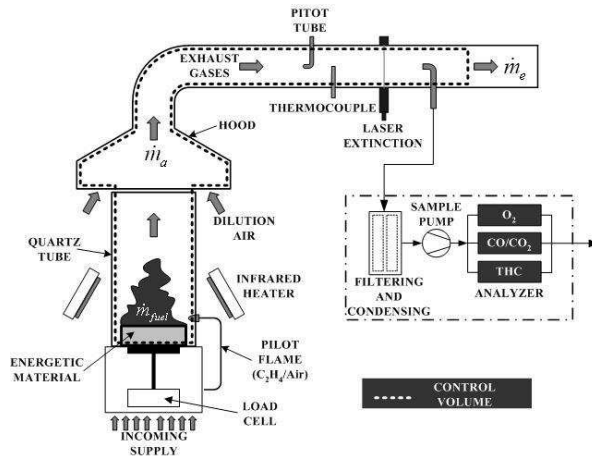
PITOT TUBE

EXHAUST GASES

$\dot{m}_e$

THERMOCOUPLE

LASER EXTINCTION

HOOD

$\dot{m}_a$

DILUTION AIR

QUARTZ TUBE

INFRARED HEATER

$\dot{m}_{fuel}$

PILOT FLAME ($C_2H_4$/Air)

ENERGETIC MATERIAL

LOAD CELL

INCOMING SUPPLY

SAMPLE PUMP

$O_2$

$CO/CO_2$

THC

FILTERING AND CONDENSING

ANALYZER

CONTROL VOLUME